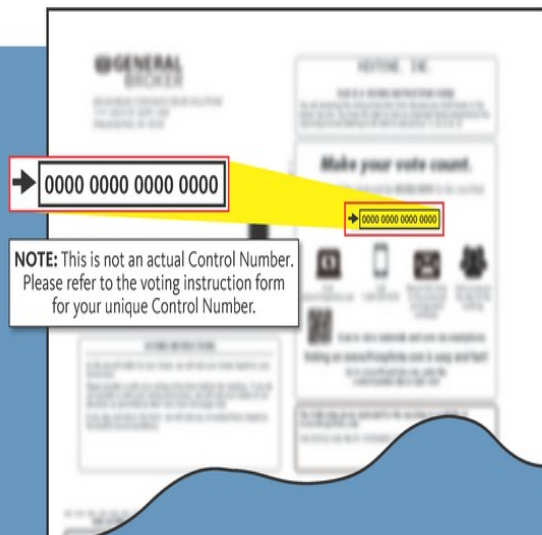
GENERAL BROKER

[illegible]

Make your vote count.

0000 0000 0000 0000

0000 0000 0000 0000

NOTE: This is not an actual Control Number. Please refer to the voting instruction form for your unique Control Number.